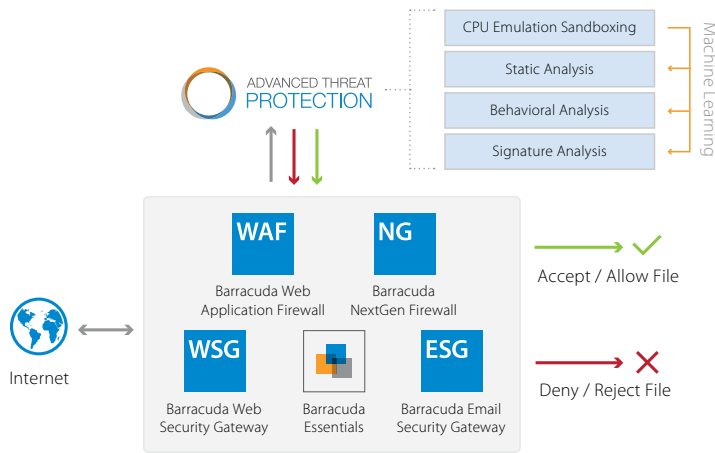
ADVANCED THREAT PROTECTION

CPU Emulation Sandboxing

Static Analysis

Behavioral Analysis

Signature Analysis

Machine Learning

WAF
Barracuda Web Application Firewall

NG
Barracuda NextGen Firewall

WSG
Barracuda Web Security Gateway

Barracuda Essentials

ESG
Barracuda Email Security Gateway

Internet

Accept / Allow File

Deny / Reject File